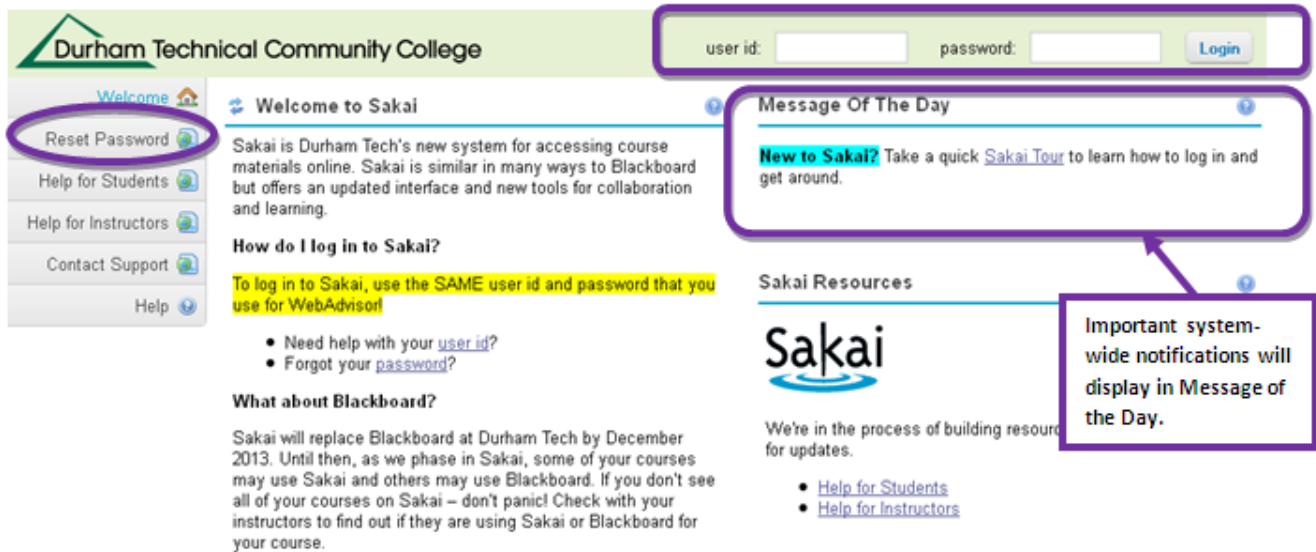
Durham Technical Community College

user id: password: Login

Welcome
Reset Password
Help for Students
Help for Instructors
Contact Support
Help

Welcome to Sakai

Sakai is Durham Tech's new system for accessing course materials online. Sakai is similar in many ways to Blackboard but offers an updated interface and new tools for collaboration and learning.

How do I log in to Sakai?

To log in to Sakai, use the SAME user id and password that you use for WebAdvisor!

- Need help with your user id?
- Forgot your password?

What about Blackboard?

Sakai will replace Blackboard at Durham Tech by December 2013. Until then, as we phase in Sakai, some of your courses may use Sakai and others may use Blackboard. If you don't see all of your courses on Sakai – don't panic! Check with your instructors to find out if they are using Sakai or Blackboard for your course.

Message Of The Day

New to Sakai? Take a quick Sakai Tour to learn how to log in and get around.

Sakai Resources

Sakai

We're in the process of building resourc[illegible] for updates.

- Help for Students
- Help for Instructors

Important system-wide notifications will display in Message of the Day.